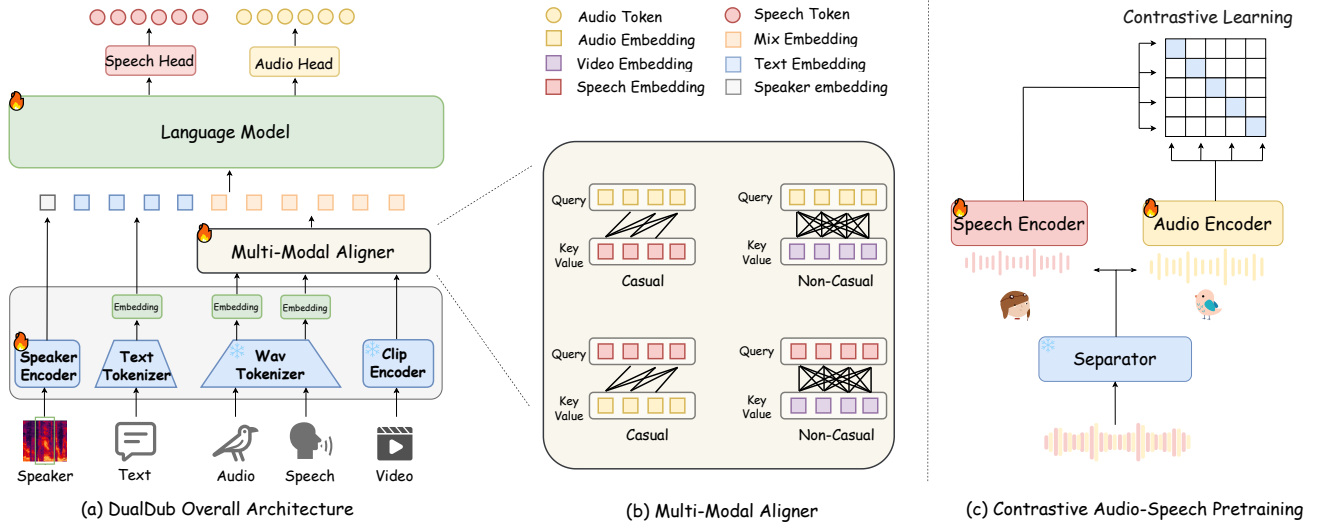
Speech Head
Audio Head
Language Model
Multi-Modal Aligner
Embedding
Embedding
Embedding
Speaker Encoder
Text Tokenizer
Wav Tokenizer
Clip Encoder
Speaker
Text
Audio
Speech
Video
(a) DualDub Overall Architecture

Audio Token
Speech Token
Audio Embedding
Mix Embedding
Video Embedding
Text Embedding
Speech Embedding
Speaker embedding

Query
Key Value
Casual
Query
Key Value
Non-Casual
Query
Key Value
Casual
Query
Key Value
Non-Casual
(b) Multi-Modal Aligner

Contrastive Learning
Speech Encoder
Audio Encoder
Separator
(c) Contrastive Audio-Speech Pretraining